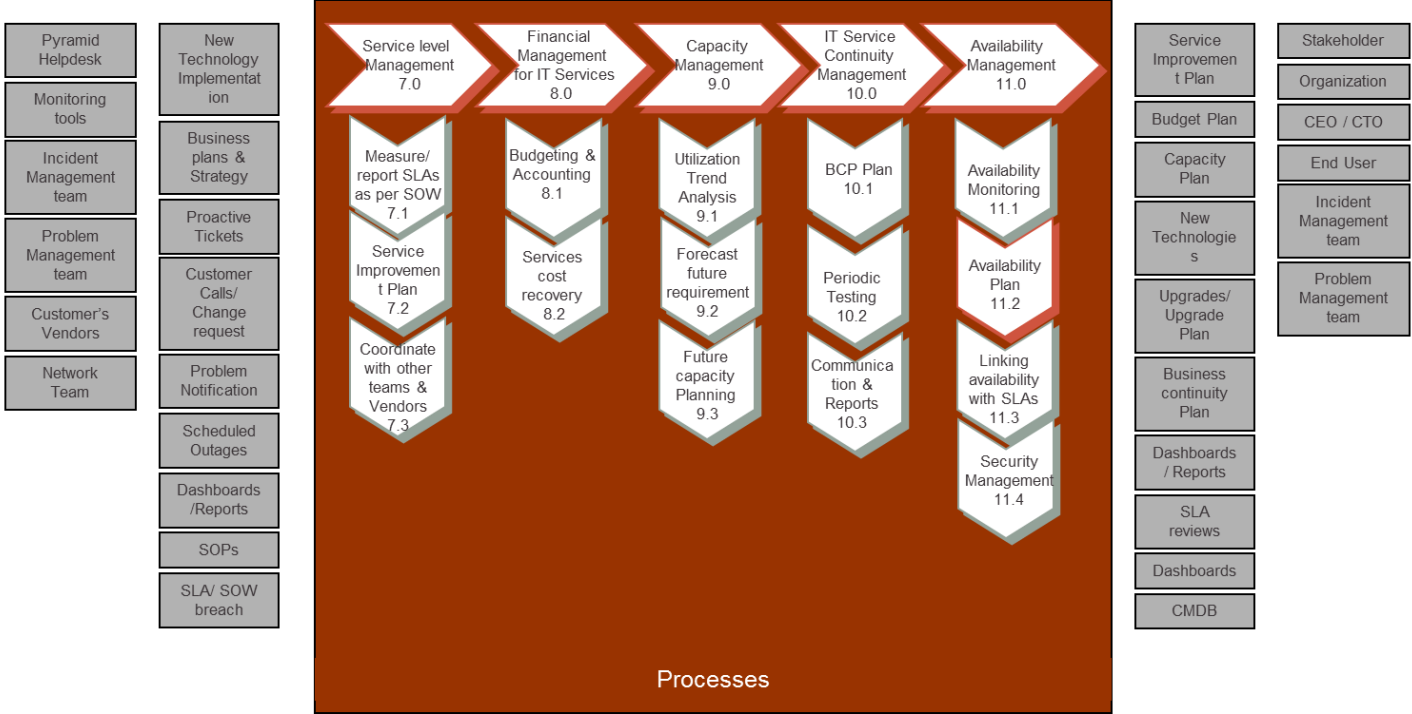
Pyramid Helpdesk

Monitoring tools

Incident Management team

Problem Management team

Customer's Vendors

Network Team

New Technology Implementation

Business plans & Strategy

Proactive Tickets

Customer Calls/ Change request

Problem Notification

Scheduled Outages

Dashboards /Reports

SOPs

SLA/ SOW breach

Service level Management 7.0

Measure/ report SLAs as per SOW 7.1

Service Improvement Plan 7.2

Coordinate with other teams & Vendors 7.3

Financial Management for IT Services 8.0

Budgeting & Accounting 8.1

Services cost recovery 8.2

Capacity Management 9.0

Utilization Trend Analysis 9.1

Forecast future requirement 9.2

Future capacity Planning 9.3

IT Service Continuity Management 10.0

BCP Plan 10.1

Periodic Testing 10.2

Communication & Reports 10.3

Availability Management 11.0

Availability Monitoring 11.1

Availability Plan 11.2

Linking availability with SLAs 11.3

Security Management 11.4

Processes

Service Improvement Plan

Budget Plan

Capacity Plan

New Technologies

Upgrades/ Upgrade Plan

Business continuity Plan

Dashboards / Reports

SLA reviews

Dashboards

CMDB

Stakeholder

Organization

CEO / CTO

End User

Incident Management team

Problem Management team